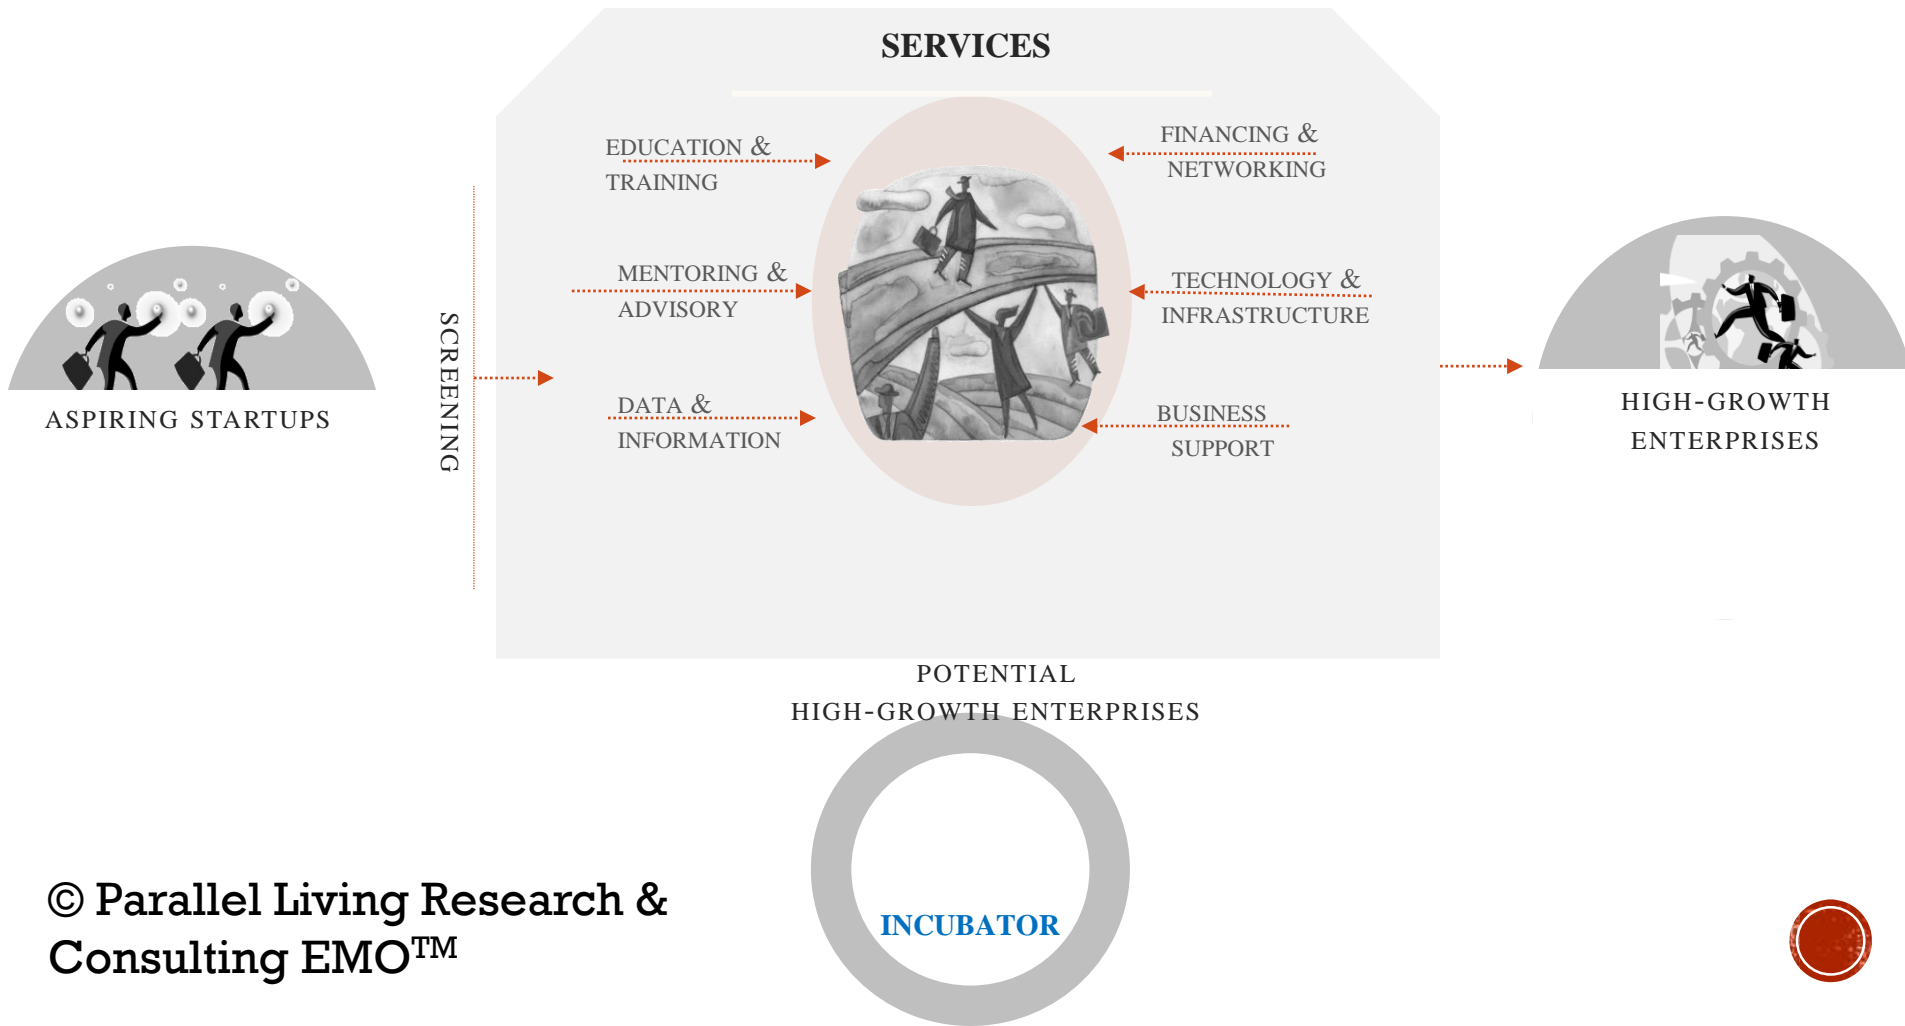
SERVICES

EDUCATION & TRAINING

MENTORING & ADVISORY

DATA & INFORMATION

FINANCING & NETWORKING

TECHNOLOGY & INFRASTRUCTURE

BUSINESS SUPPORT

ASPIRING STARTUPS

SCREENING

HIGH-GROWTH ENTERPRISES

POTENTIAL HIGH-GROWTH ENTERPRISES

INCUBATOR

© Parallel Living Research & Consulting EMO$^{TM}$